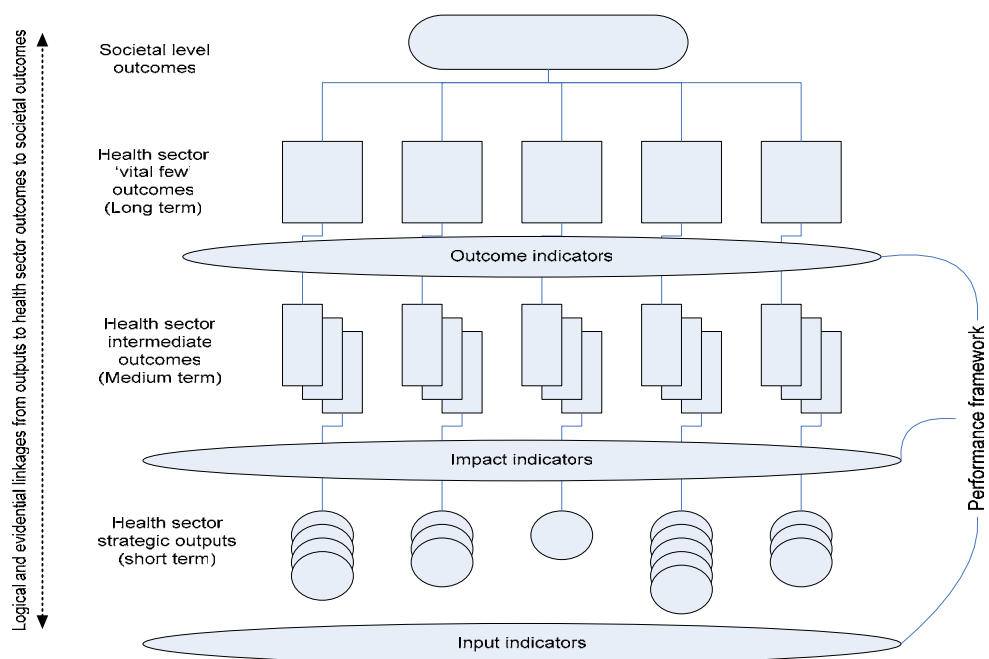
Logical and evidential linkages from outputs to health sector outcomes to societal outcomes

Societal level outcomes

Health sector 'vital few' outcomes (Long term)

Outcome indicators

Health sector intermediate outcomes (Medium term)

Impact indicators

Health sector strategic outputs (short term)

Input indicators

Performance framework